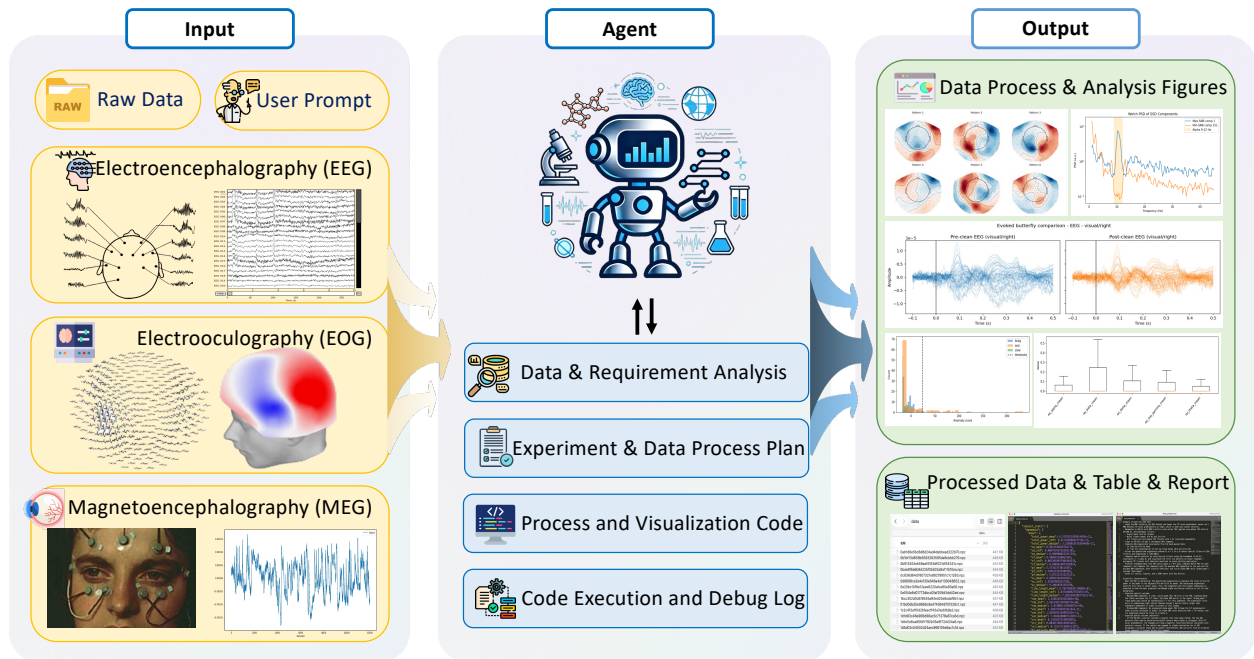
Input

RAW Raw Data

User Prompt

Electroencephalography (EEG)

Electrooculography (EOG)

Magnetoencephalography (MEG)

Agent

Data & Requirement Analysis

Experiment & Data Process Plan

Process and Visualization Code

Code Execution and Debug Log

Output

Data Process & Analysis Figures

Evoked butterfly comparison - EEG - visual/right

Pre-clean EEG (visual/right)

Post-clean EEG (visual/right)

Amplitude

Time (s)

Processed Data & Table & Report

data